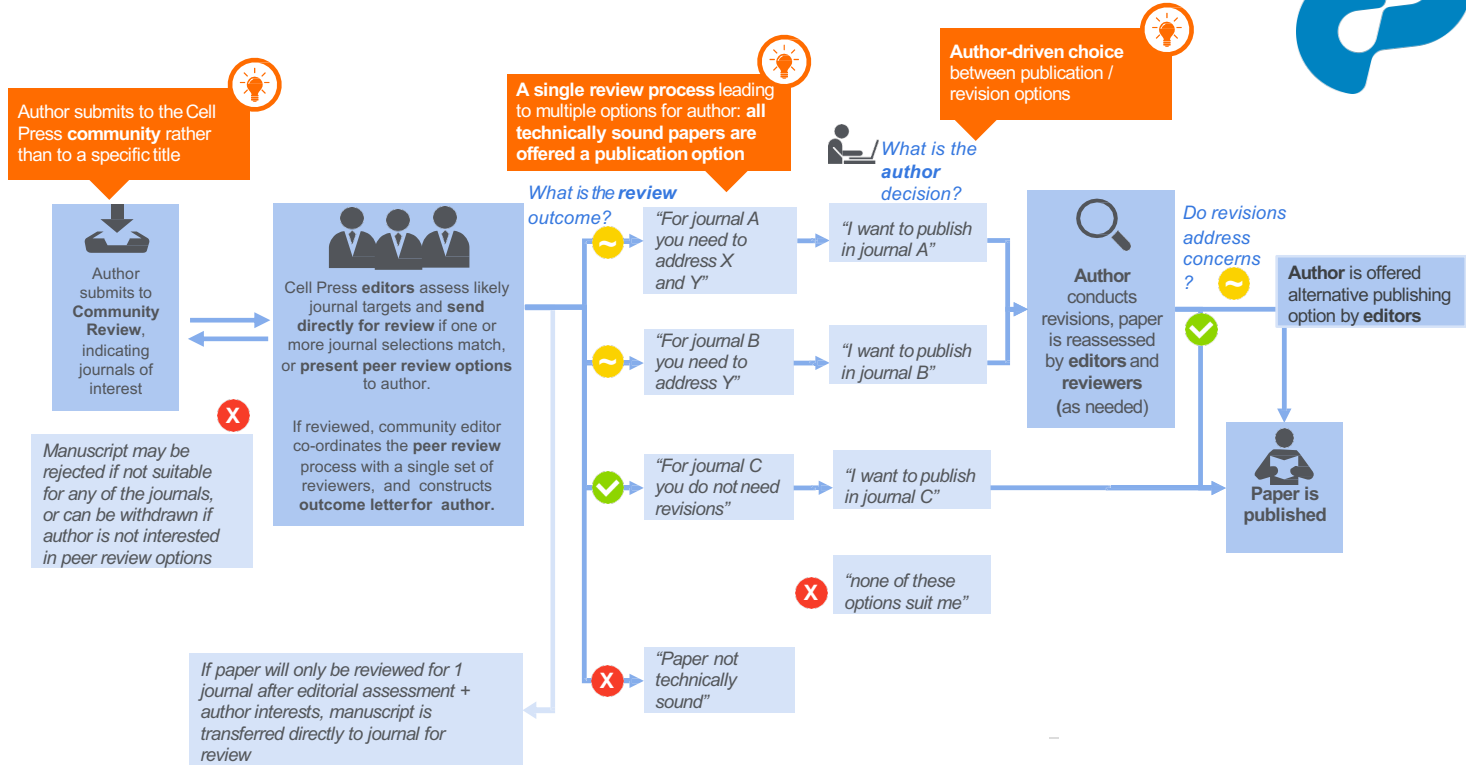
Author submits to the Cell Press community rather than to a specific title

Author submits to Community Review, indicating journals of interest

Manuscript may be rejected if not suitable for any of the journals, or can be withdrawn if author is not interested in peer review options

Cell Press editors assess likely journal targets and send directly for review if one or more journal selections match, or present peer review options to author.

If reviewed, community editor co-ordinates the peer review process with a single set of reviewers, and constructs outcome letter for author.

A single review process leading to multiple options for author: all technically sound papers are offered a publication option

What is the review outcome?

"For journal A you need to address X and Y"

"For journal B you need to address Y"

"For journal C you do not need revisions"

"Paper not technically sound"

If paper will only be reviewed for 1 journal after editorial assessment + author interests, manuscript is transferred directly to journal for review

Author-driven choice between publication / revision options

What is the author decision?

"I want to publish in journal A"

"I want to publish in journal B"

"I want to publish in journal C"

"none of these options suit me"

Author conducts revisions, paper is reassessed by editors and reviewers (as needed)

Do revisions address concerns ?

Author is offered alternative publishing option by editors

Paper is published